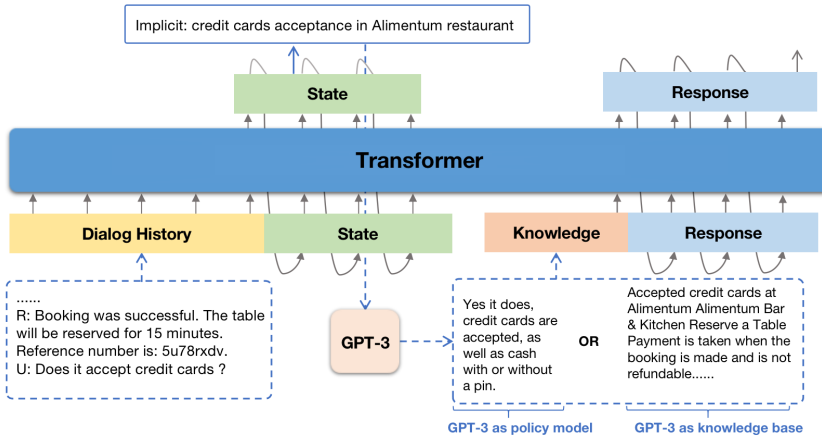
Implicit: credit cards acceptance in Alimentum restaurant

State

Response

Transformer

Dialog History

State

Knowledge

Response

......
R: Booking was successful. The table will be reserved for 15 minutes.
Reference number is: 5u78rxdv.
U: Does it accept credit cards ?

GPT-3

Yes it does, credit cards are accepted, as well as cash with or without a pin.

OR

Accepted credit cards at Alimentum Alimentum Bar & Kitchen Reserve a Table Payment is taken when the booking is made and is not refundable......

GPT-3 as policy model

GPT-3 as knowledge base